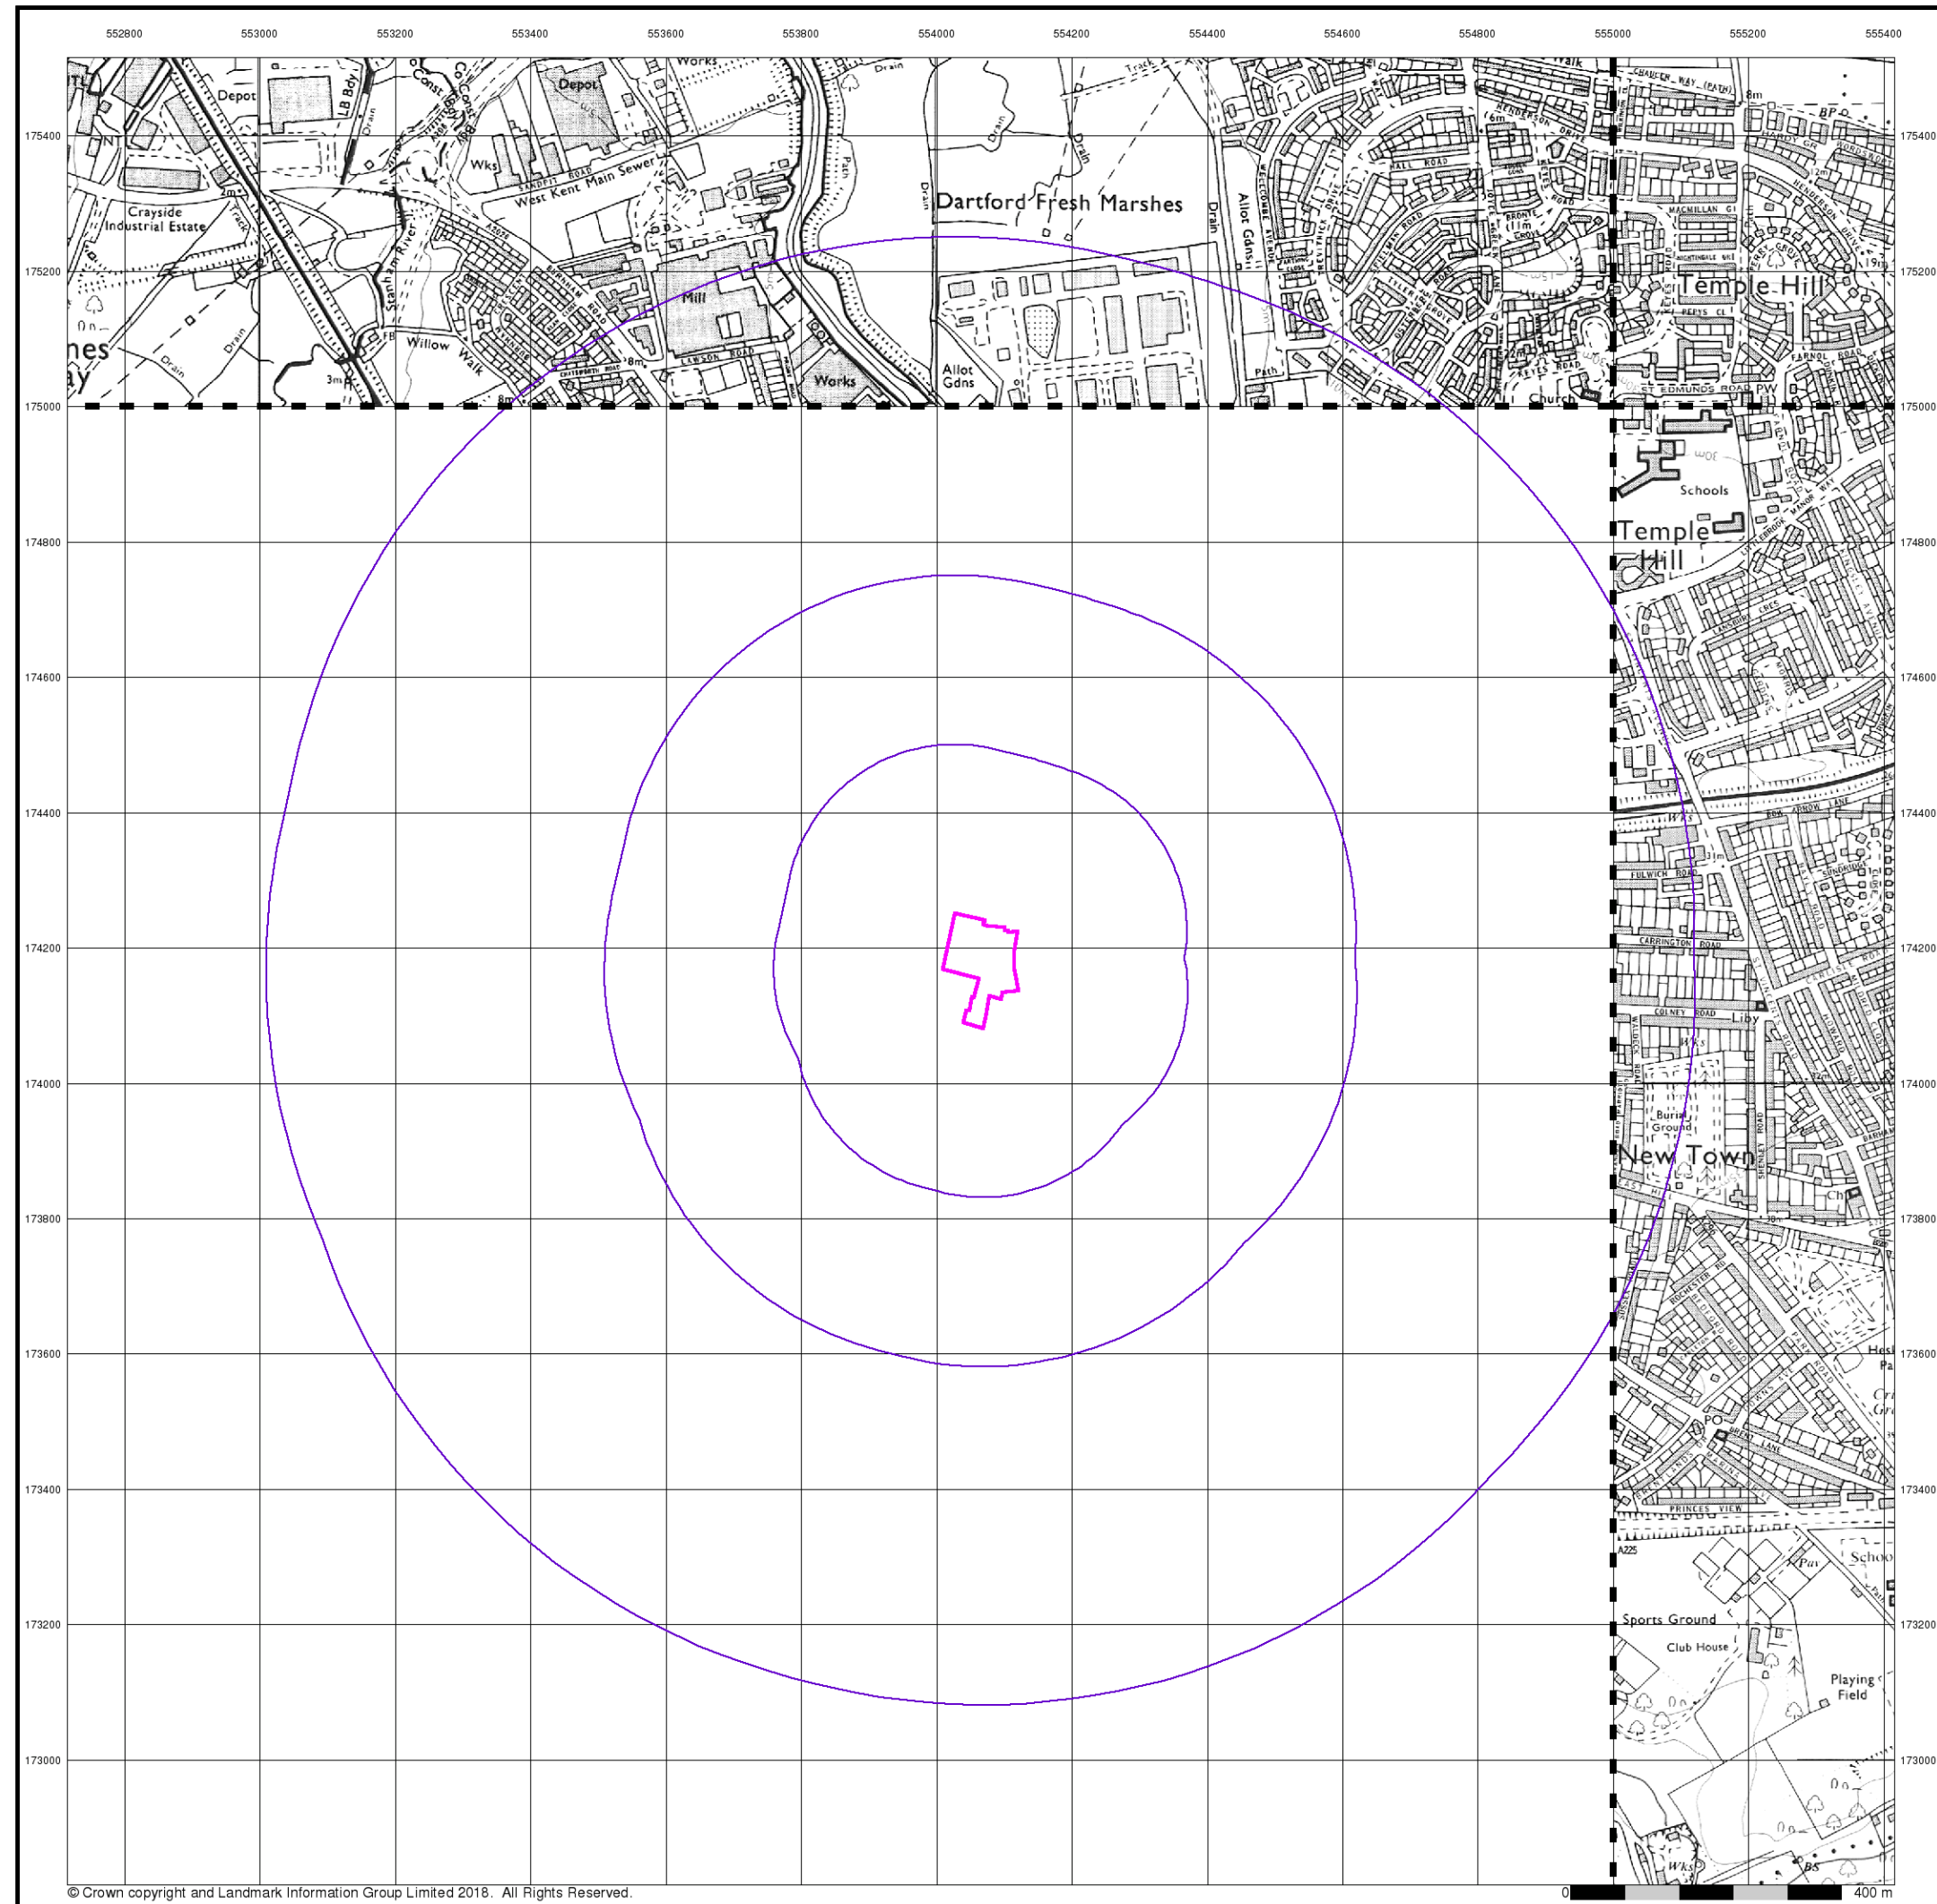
552800 553000 553200 553400 553600 553800 554000 554200 554400 554600 554800 555000 555200 555400

175400 175200 175000 174800 174600 174400 174200 174000 173800 173600 173400 173200 173000

Depot
Depot
Works
Crayside Industrial Estate
Track
Drain
LB Bdy
Wks
Sandfit Road
West Kent Main Sewer
Stanham River
Willow Walk
Mill
Lawson Road
Works
Drain
Path
Dartford Fresh Marshes
Drain
Allot Gdns
Drain
Allot Gdns
Track
Path
Church
Walk
Chaucer Way (Path)
Henderson Drive
Hall Road
Macmillan Gr
Temple Hill
Pepys Cl
Farnol Road
St Edmunds Road
PW
BP
8m
3m
FB
Schools
Temple Hill
Littlebrook Manor Way
Wks
Fulwich Road
Carrington Road
Colney Road
Liby
Burial Ground
New Town
Ch
Rochester Rd
PO
Princes View
A225
Pav
School
Sports Ground
Club House
Playing Field
Wks
BS

© Crown copyright and Landmark Information Group Limited 2018. All Rights Reserved.
0 400 m